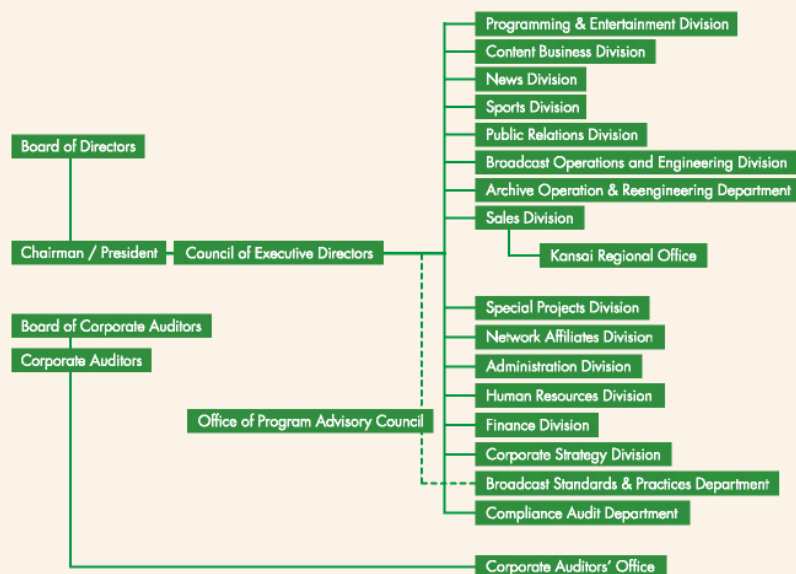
Board of Directors

Chairman / President

Council of Executive Directors

Board of Corporate Auditors

Corporate Auditors

Office of Program Advisory Council

Programming & Entertainment Division

Content Business Division

News Division

Sports Division

Public Relations Division

Broadcast Operations and Engineering Division

Archive Operation & Reengineering Department

Sales Division

Kansai Regional Office

Special Projects Division

Network Affiliates Division

Administration Division

Human Resources Division

Finance Division

Corporate Strategy Division

Broadcast Standards & Practices Department

Compliance Audit Department

Corporate Auditors' Office